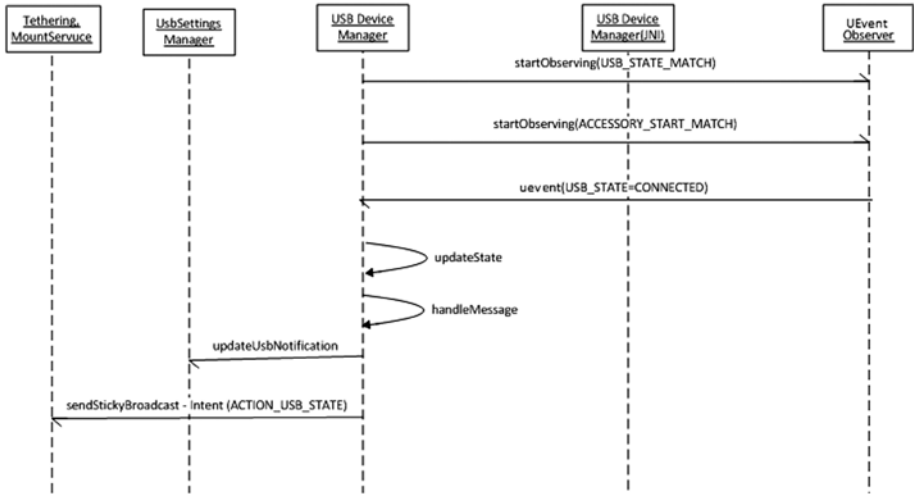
Tethering, MountServuce

UsbSettings Manager

USB Device Manager

USB Device Manager(JNI)

UEvent Observer

startObserving(USB_STATE_MATCH)

startObserving(ACCESSORY_START_MATCH)

uevent(USB_STATE=CONNECTED)

updateState

handleMessage

updateUsbNotification

sendStickyBroadcast - intent (ACTION_USB_STATE)